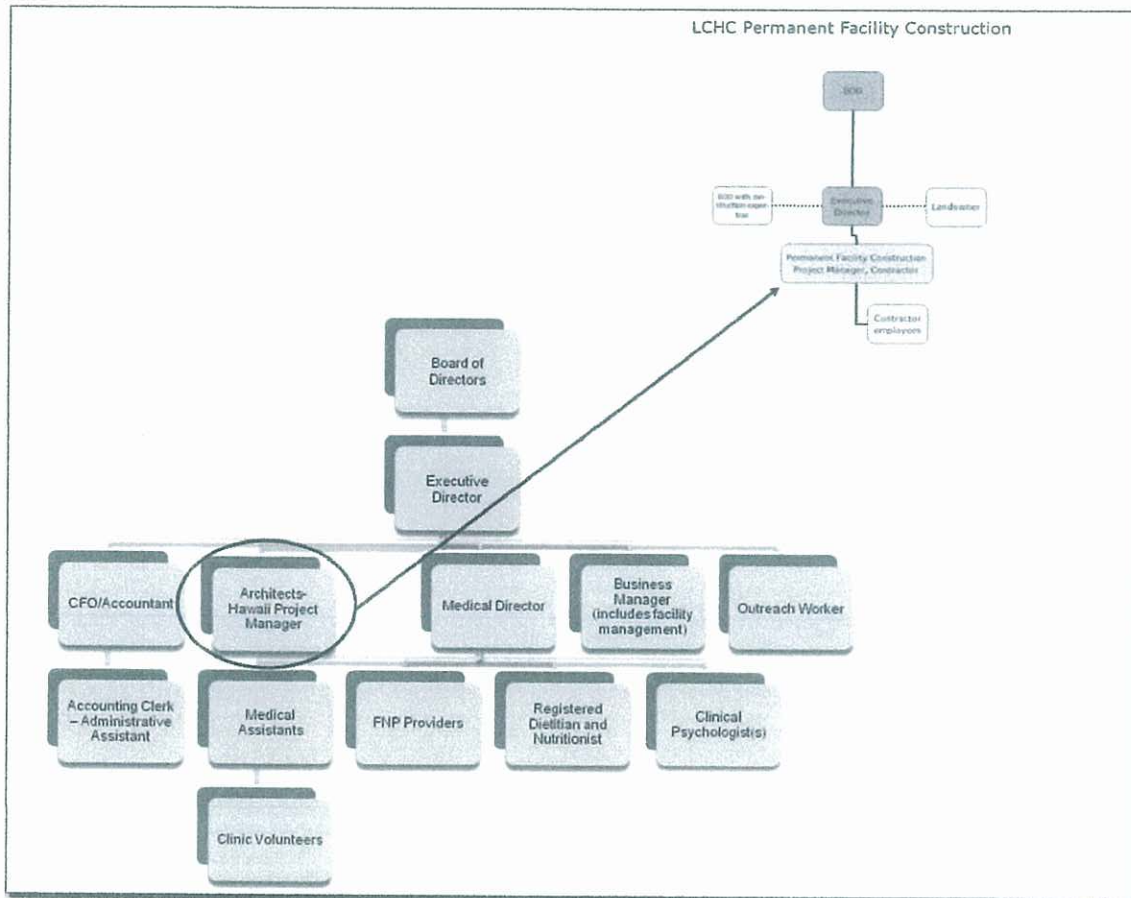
LCHC Permanent Facility Construction

BOD

BOD with construction expertise

Executive Director

Landowner

Permanent Facility Construction Project Manager, Contractor

Contractor employees

Board of Directors

Executive Director

CFO/Accountant

Architects-Hawaii Project Manager

Medical Director

Business Manager (includes facility management)

Outreach Worker

Accounting Clerk – Administrative Assistant

Medical Assistants

FNP Providers

Registered Dietitian and Nutritionist

Clinical Psychologist(s)

Clinic Volunteers